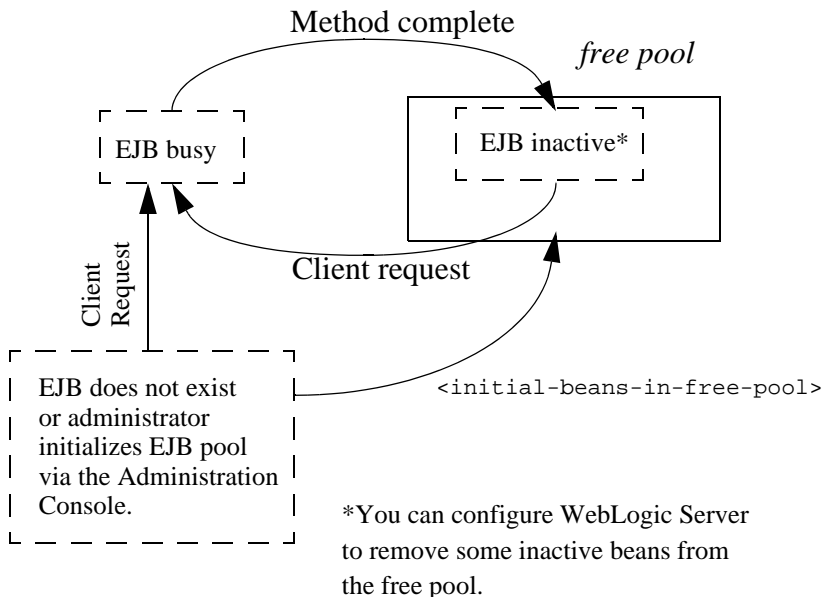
Method complete

free pool

EJB busy

EJB inactive*

Client request

Client Request

EJB does not exist or administrator initializes EJB pool via the Administration Console.

<initial-beans-in-free-pool>

*You can configure WebLogic Server to remove some inactive beans from the free pool.